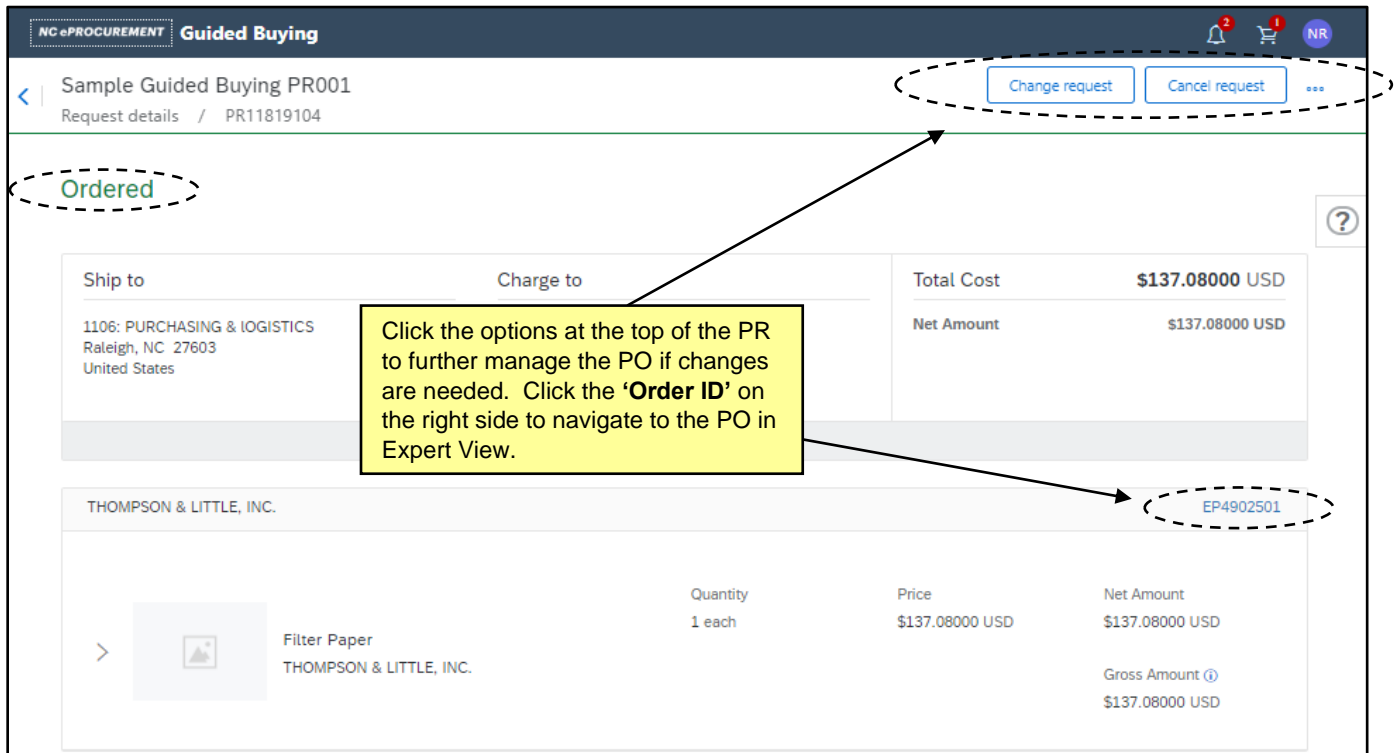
NC ePROCUREMENT Guided Buying

2 1 NR

Sample Guided Buying PR001

Request details / PR11819104

Change request Cancel request ...

Ordered

?

Ship to

1106: PURCHASING & lOGISTICS
Raleigh, NC 27603
United States

Charge to

Total Cost $137.08000 USD

Net Amount $137.08000 USD

Click the options at the top of the PR to further manage the PO if changes are needed. Click the **‘Order ID’** on the right side to navigate to the PO in Expert View.

THOMPSON & LITTLE, INC.

EP4902501

Filter Paper
THOMPSON & LITTLE, INC.

Quantity
1 each

Price
$137.08000 USD

Net Amount
$137.08000 USD

Gross Amount
$137.08000 USD